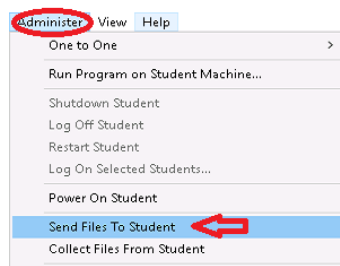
Administer View Help

One to One >

Run Program on Student Machine...

Shutdown Student
Log Off Student
Restart Student
Log On Selected Students...

Power On Student

Send Files To Student
Collect Files From Student